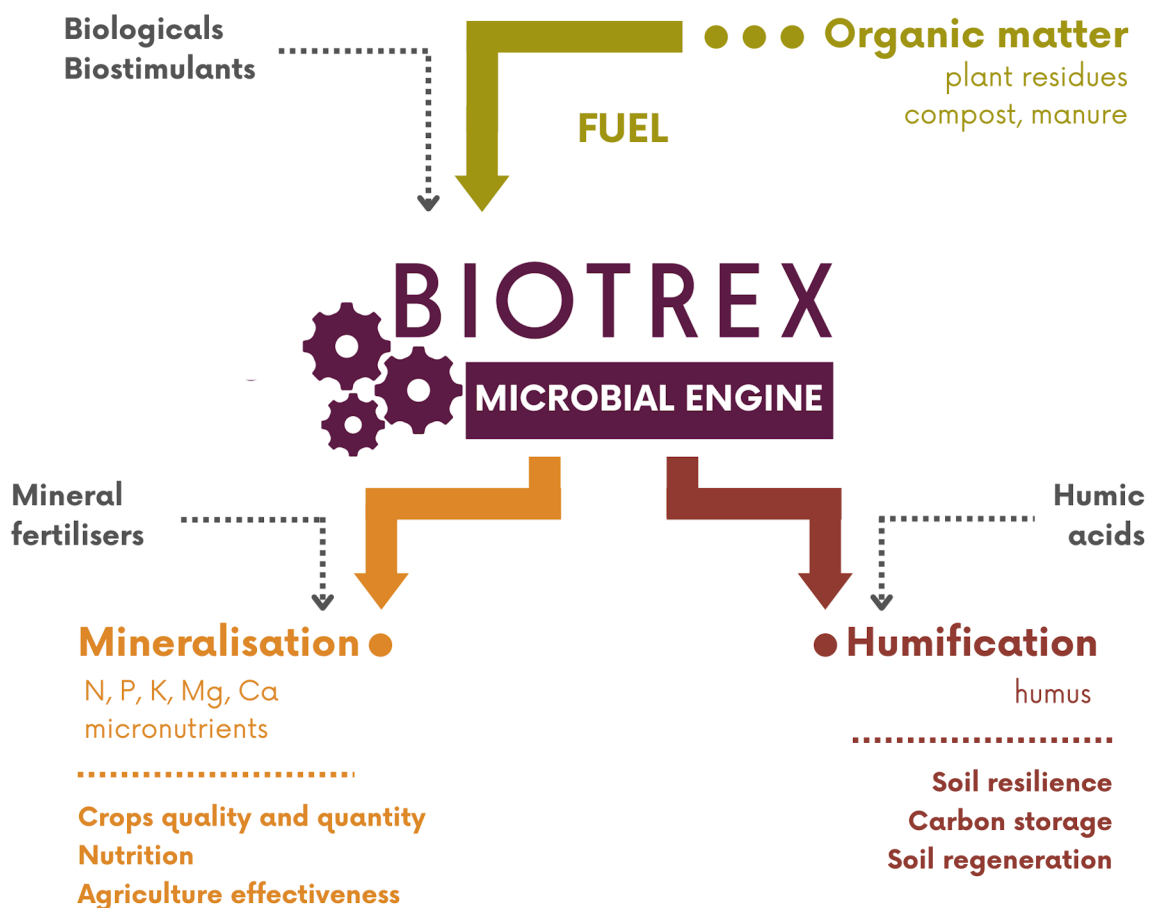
Biologicals
Biostimulants

Organic matter
plant residues
compost, manure

FUEL

BIOTREX
MICROBIAL ENGINE

Mineral fertilisers

Humic acids

Mineralisation
N, P, K, Mg, Ca
micronutrients

Crops quality and quantity
Nutrition
Agriculture effectiveness

Humification
humus

Soil resilience
Carbon storage
Soil regeneration